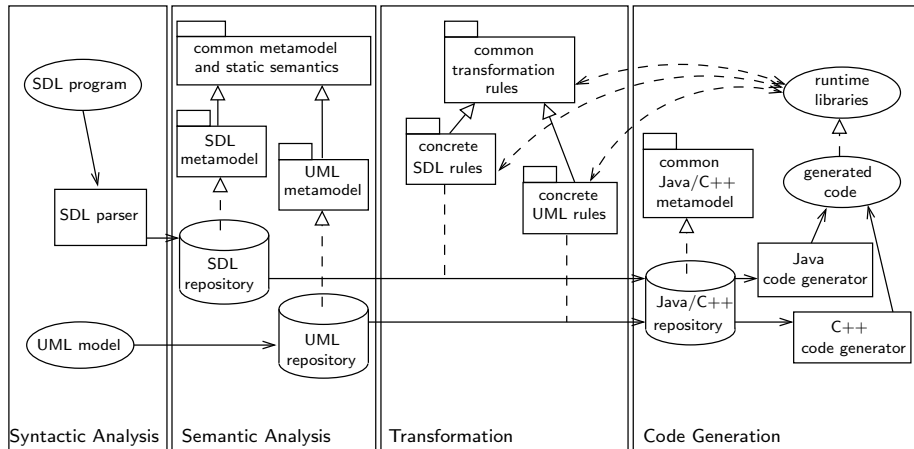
SDL program

SDL parser

UML model

Syntactic Analysis

common metamodel and static semantics

SDL metamodel

UML metamodel

SDL repository

UML repository

Semantic Analysis

common transformation rules

concrete SDL rules

concrete UML rules

Transformation

runtime libraries

generated code

common Java/C++ metamodel

Java code generator

Java/C++ repository

C++ code generator

Code Generation